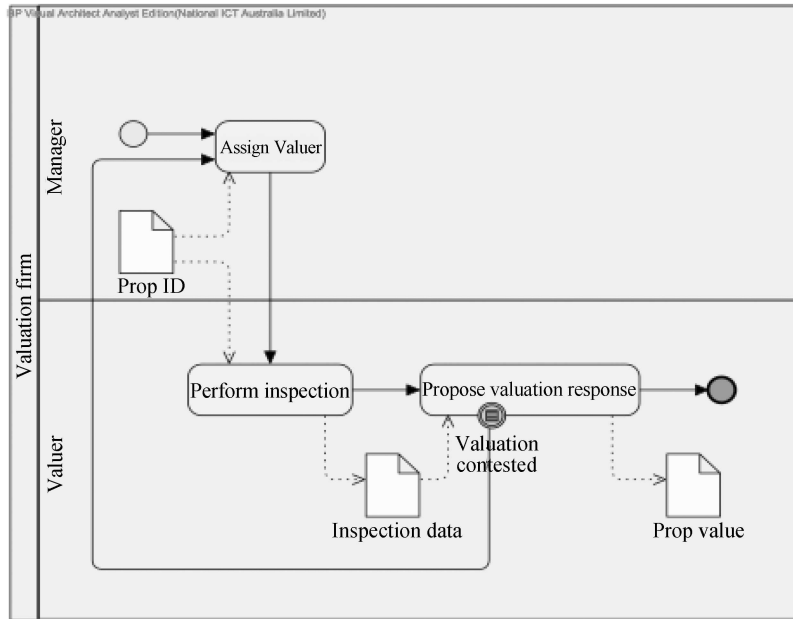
BP Visual Architect Analyst Edition(National ICT Australia Limited)

Valuation firm

Manager

Assign Valuer

Prop ID

Valuer

Perform inspection

Propose valuation response

Valuation contested

Inspection data

Prop value